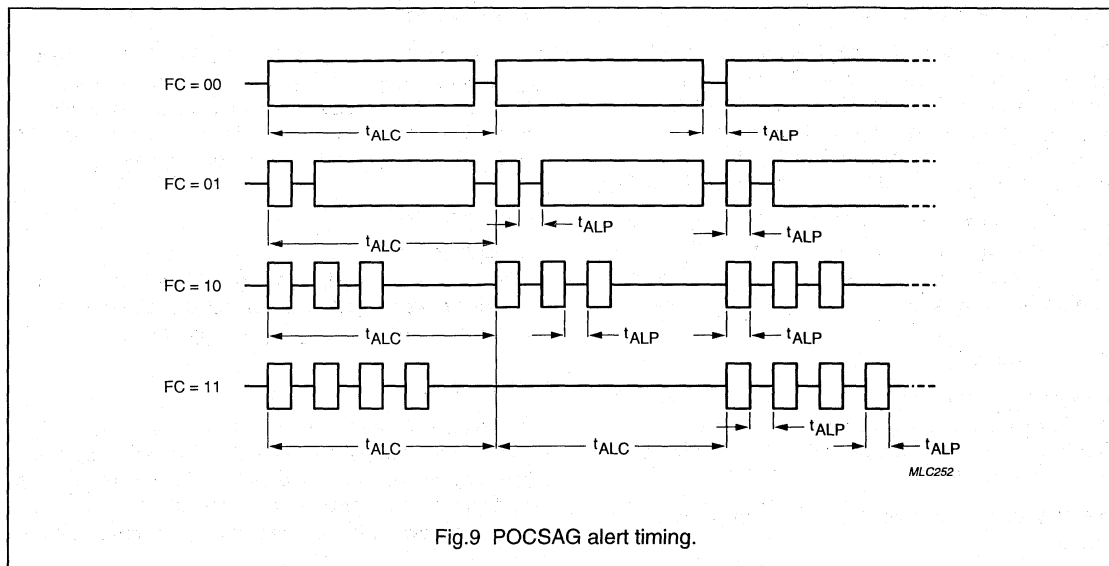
FC = 00

$t_{ALC}$

$t_{ALP}$

FC = 01

$t_{ALC}$

$t_{ALP}$

$t_{ALP}$

FC = 10

$t_{ALC}$

$t_{ALP}$

$t_{ALP}$

FC = 11

$t_{ALC}$

$t_{ALC}$

$t_{ALP}$

$t_{ALP}$

MLC252

Fig.9 POCSAG alert timing.